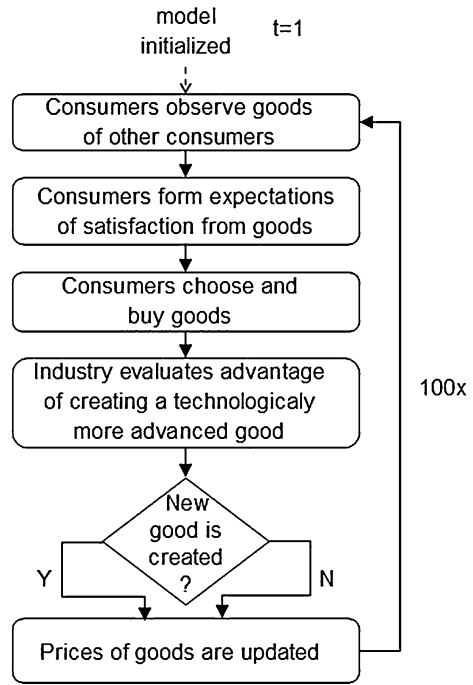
model initialized

t=1

Consumers observe goods of other consumers

Consumers form expectations of satisfaction from goods

Consumers choose and buy goods

Industry evaluates advantage of creating a technologicaly more advanced good

New good is created ?

Y

N

Prices of goods are updated

100x